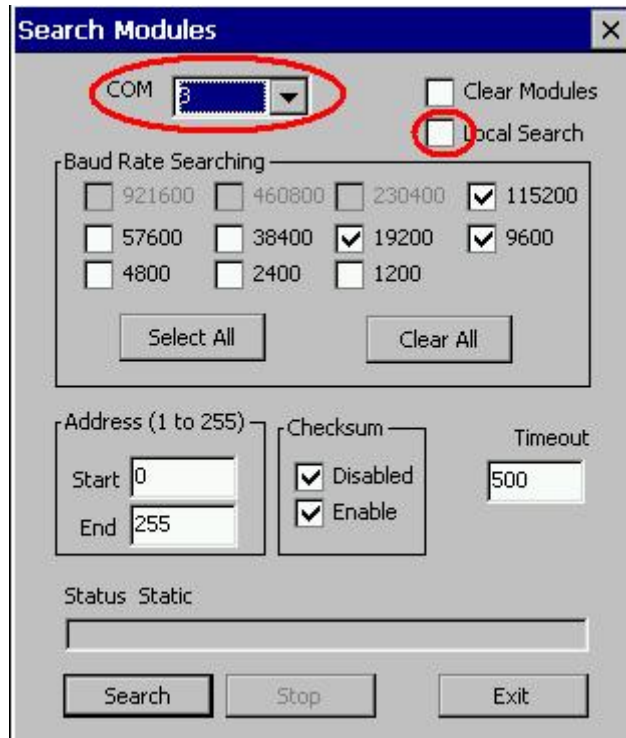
Search Modules ×

COM 3

Clear Modules

Local Search

Baud Rate Searching

921600 460800 230400 115200

57600 38400 19200 9600

4800 2400 1200

Select All

Clear All

Address (1 to 255)

Start 0

End 255

Checksum

Disabled

Enable

Timeout

500

Status Static

Search

Stop

Exit